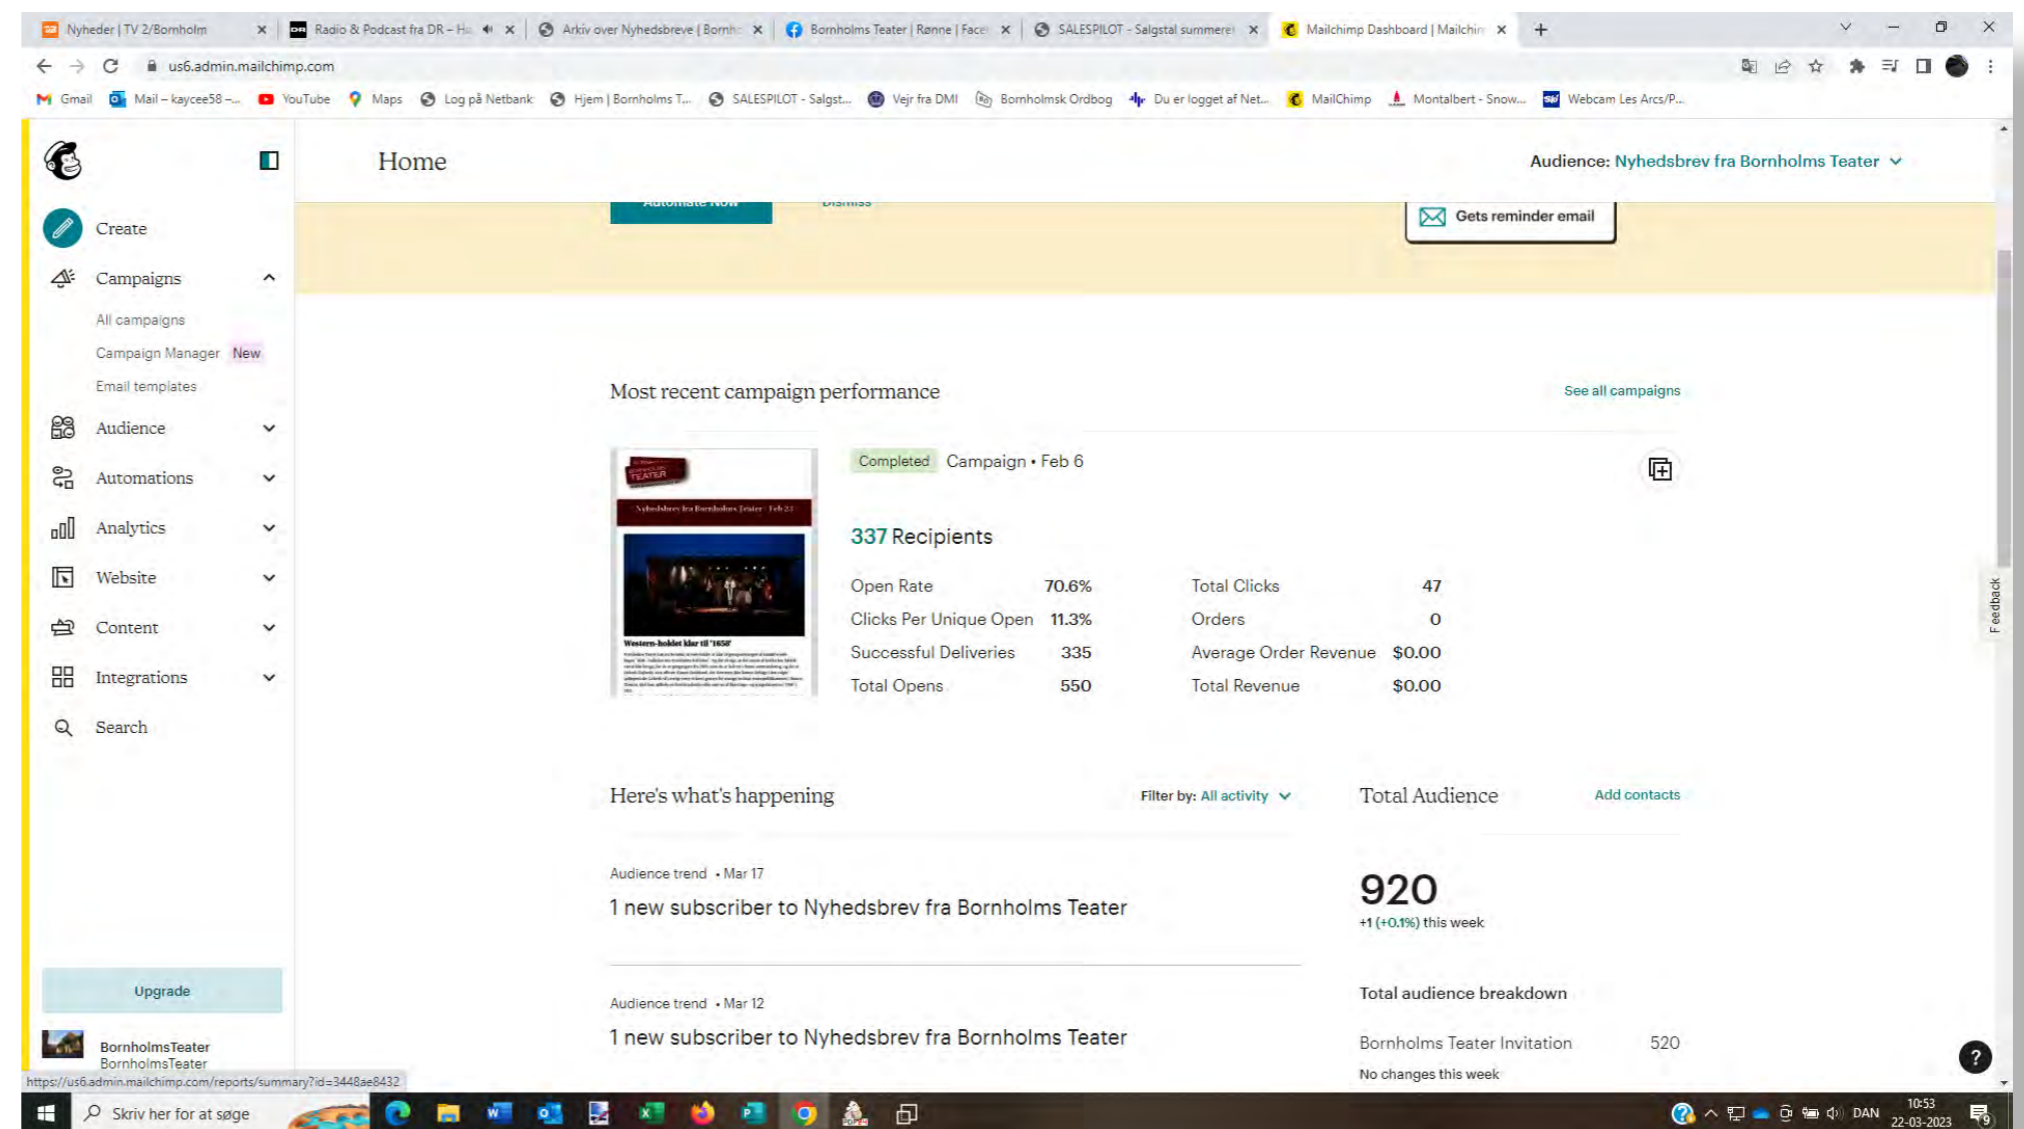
Nyheder | TV 2/Bornholm × Radio & Podcast fra DR – Ha × Arkiv over Nyhedsbreve | Bornh × Bornholms Teater | Rønne | Face × SALESPILOT - Salgstal summere × Mailchimp Dashboard | Mailchin × +

us6.admin.mailchimp.com

Gmail Mail – kaycee58 –... YouTube Maps Log på Netbank Hjem | Bornholms T... SALESPILOT - Salgst... Vejr fra DMI Bornholmsk Ordbog Du er logget af Net... MailChimp Montalbert - Snow... Webcam Les Arcs/P...

Home

Audience: Nyhedsbrev fra Bornholms Teater

Create

Campaigns

All campaigns

Campaign Manager New

Email templates

Audience

Automations

Analytics

Website

Content

Integrations

Search

Upgrade

BornholmsTeater
BornholmsTeater

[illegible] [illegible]

Gets reminder email

Most recent campaign performance

See all campaigns

Completed Campaign • Feb 6

337 Recipients

| Open Rate | 70.6% | Total Clicks | 47 |
|---|---|---|---|
| Clicks Per Unique Open | 11.3% | Orders | 0 |
| Successful Deliveries | 335 | Average Order Revenue | $0.00 |
| Total Opens | 550 | Total Revenue | $0.00 |

Here's what's happening

Filter by: All activity

Audience trend • Mar 17

1 new subscriber to Nyhedsbrev fra Bornholms Teater

Audience trend • Mar 12

1 new subscriber to Nyhedsbrev fra Bornholms Teater

Total Audience

Add contacts

920

+1 (+0.1%) this week

Total audience breakdown

Bornholms Teater Invitation 520

No changes this week

Feedback

https://us6.admin.mailchimp.com/reports/summary?id=3448ae8432

Skriv her for at søge

DAN 10:53 22-03-2023